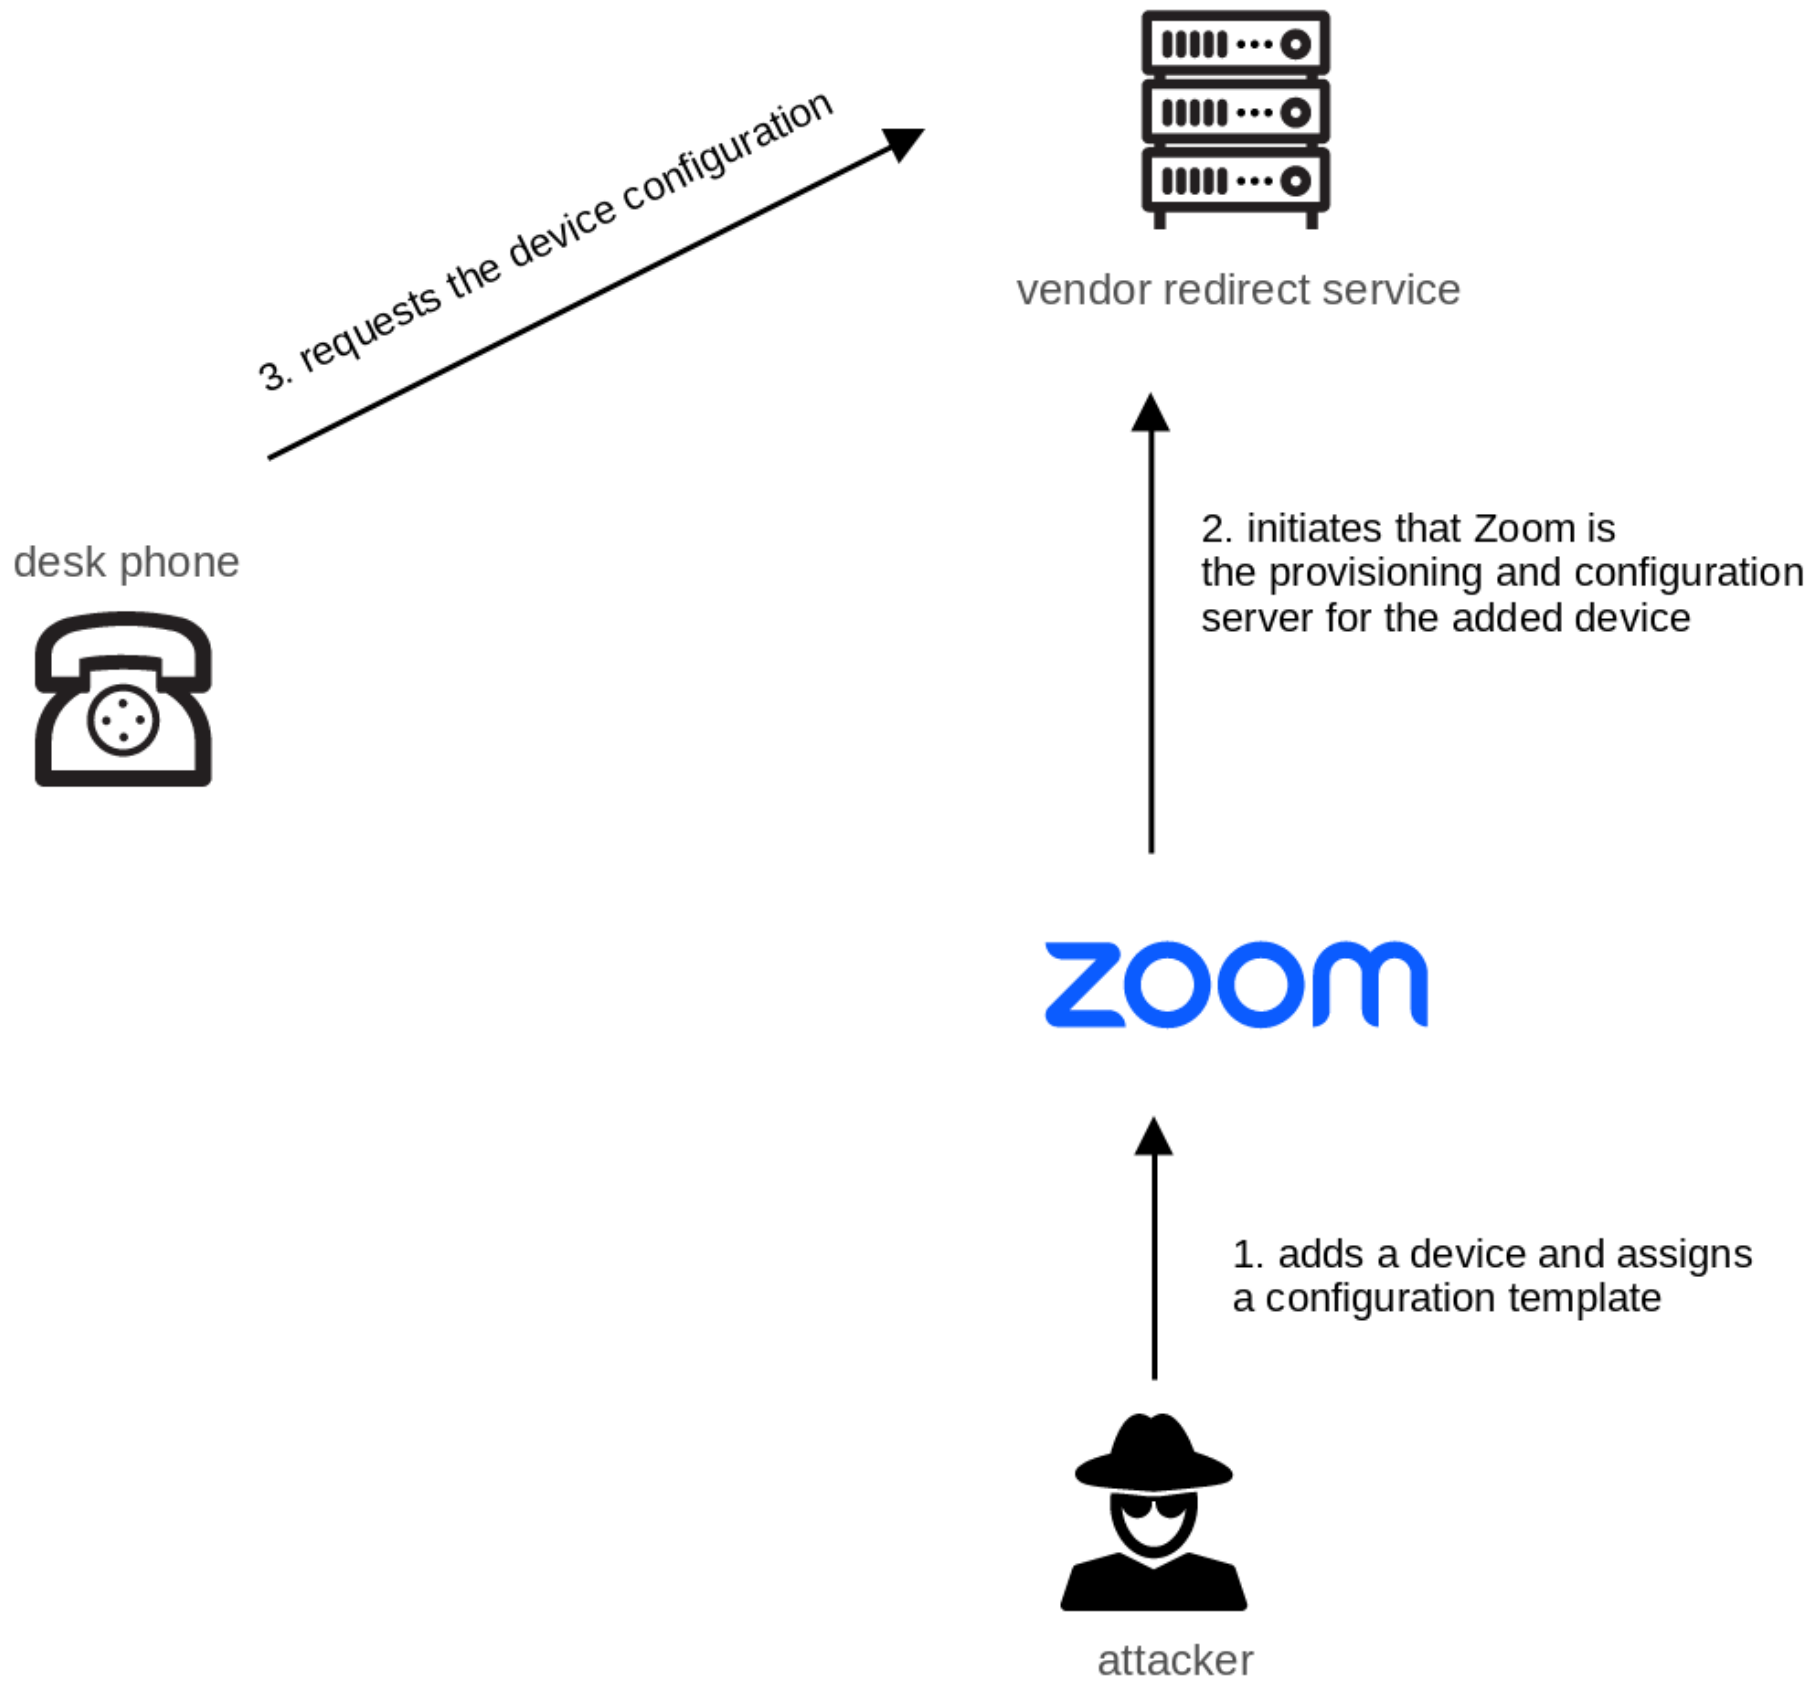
vendor redirect service

3. requests the device configuration

desk phone

2. initiates that Zoom is the provisioning and configuration server for the added device

zoom

1. adds a device and assigns a configuration template

attacker